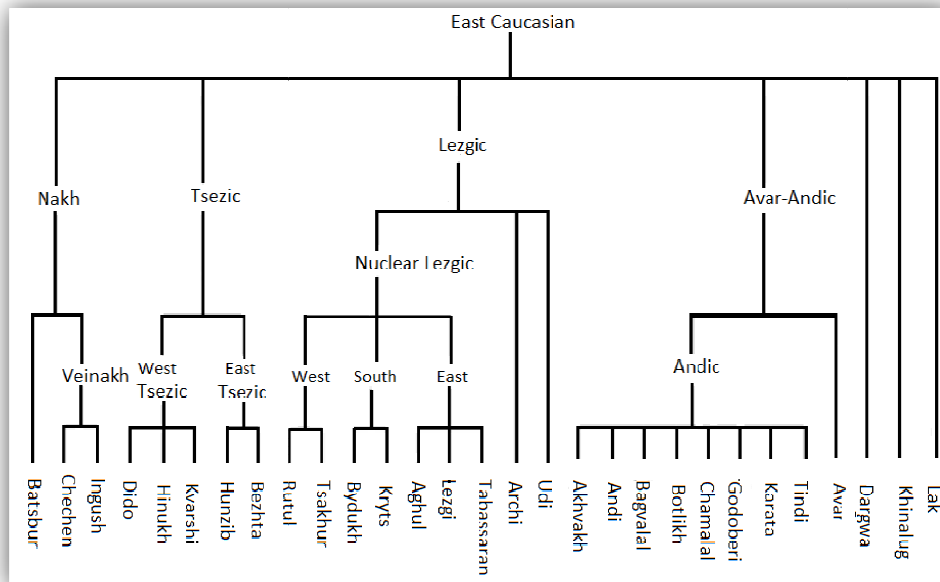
East Caucasian

Nakh

Tsezic

Lezgic

Avar-Andic

Nuclear Lezgic

Veinakh

West Tsezic

East Tsezic

West

South

East

Andic

Batsbur

Chechen

Ingush

Dido

Hinukh

Kvarshi

Hunzib

Bezhta

Rutul

Tsakhur

Bydukh

Kryts

Aghul

Lezgi

Tabassaran

Archi

Udi

Akhvakh

Andi

Bagvalal

Botlikh

Chamalal

Godoberi

Karata

Tindi

Avar

Dargwa

Khinalug

Lak